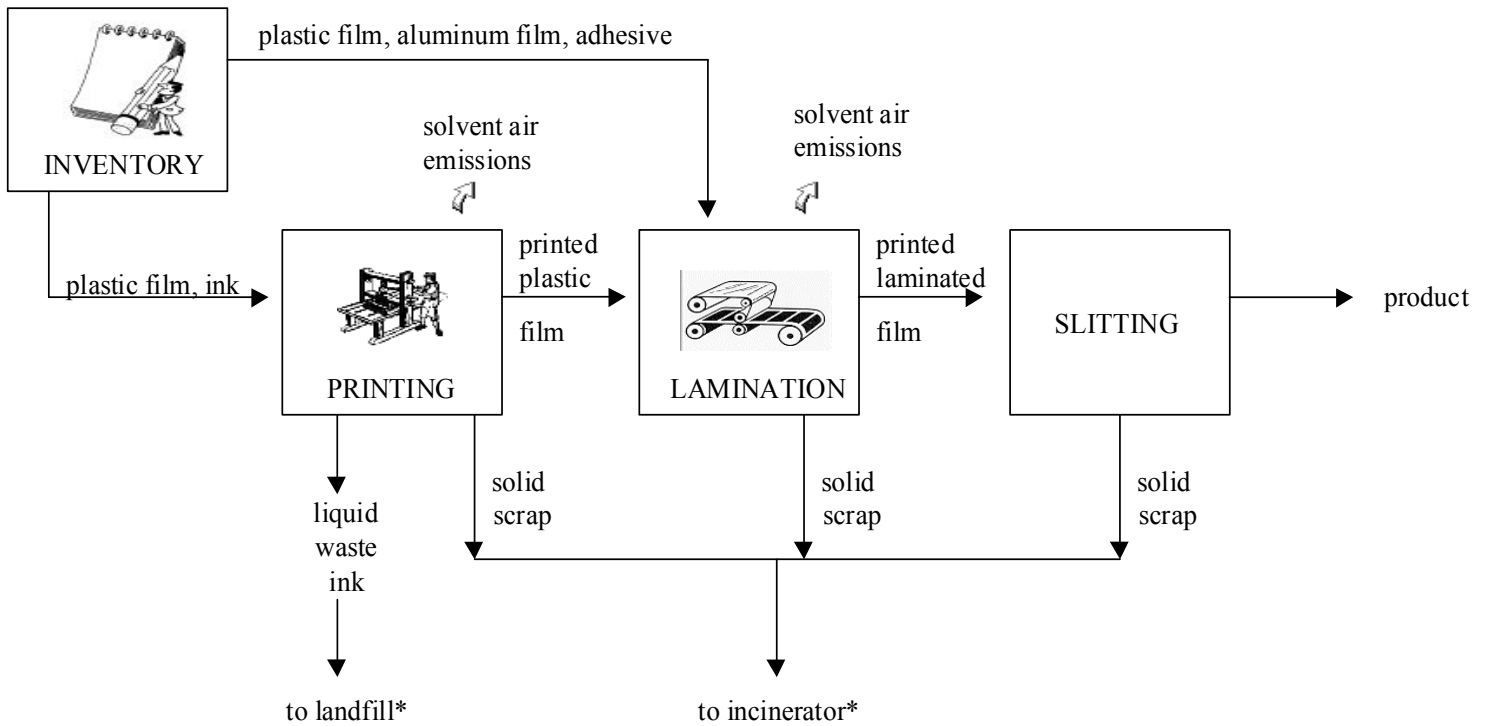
INVENTORY

plastic film, aluminum film, adhesive

solvent air emissions

solvent air emissions

plastic film, ink

PRINTING

printed plastic film

LAMINATION

printed laminated film

SLITTING

product

liquid waste ink

solid scrap

solid scrap

solid scrap

to landfill*

to incinerator*